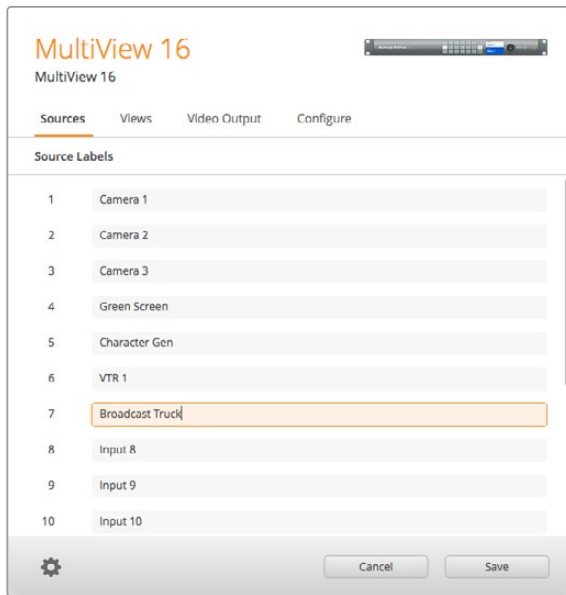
MultiView 16

MultiView 16

Sources Views Video Output Configure

Source Labels

| | |
|---|---|
| 1 | Camera 1 |
| 2 | Camera 2 |
| 3 | Camera 3 |
| 4 | Green Screen |
| 5 | Character Gen |
| 6 | VTR 1 |
| 7 | Broadcast Truck |
| 8 | Input 8 |
| 9 | Input 9 |
| 10 | Input 10 |

Cancel Save